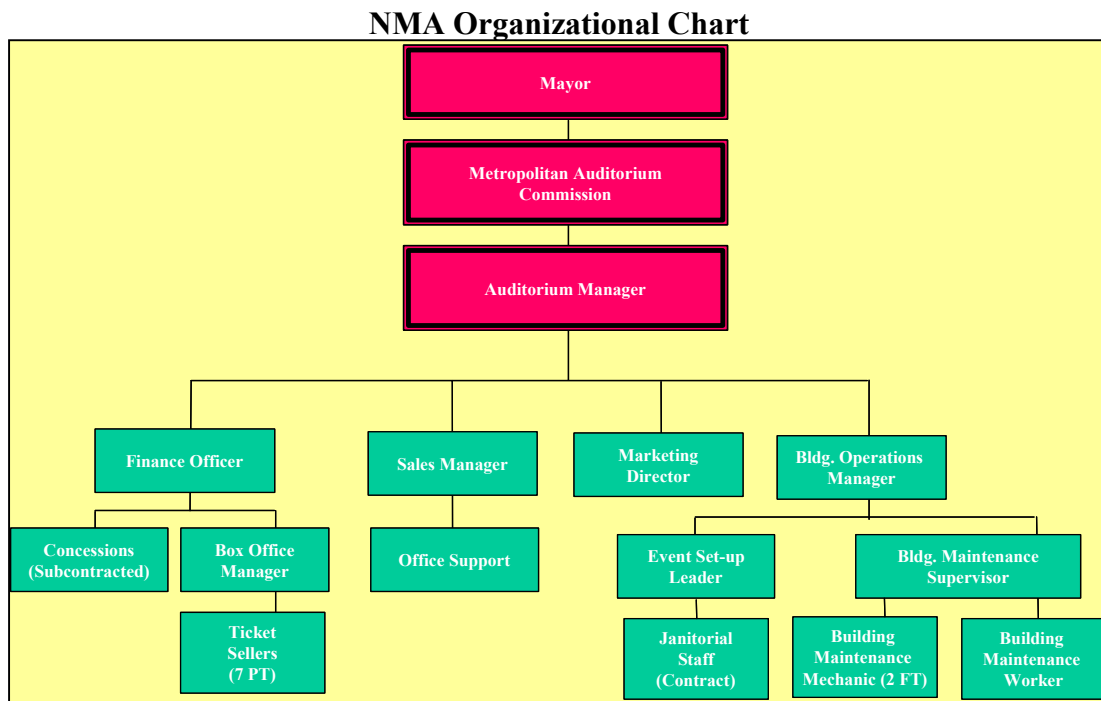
NMA Organizational Chart

Mayor

Metropolitan Auditorium Commission

Auditorium Manager

Finance Officer

Sales Manager

Marketing Director

Bldg. Operations Manager

Concessions (Subcontracted)

Box Office Manager

Office Support

Event Set-up Leader

Bldg. Maintenance Supervisor

Ticket Sellers (7 PT)

Janitorial Staff (Contract)

Building Maintenance Mechanic (2 FT)

Building Maintenance Worker